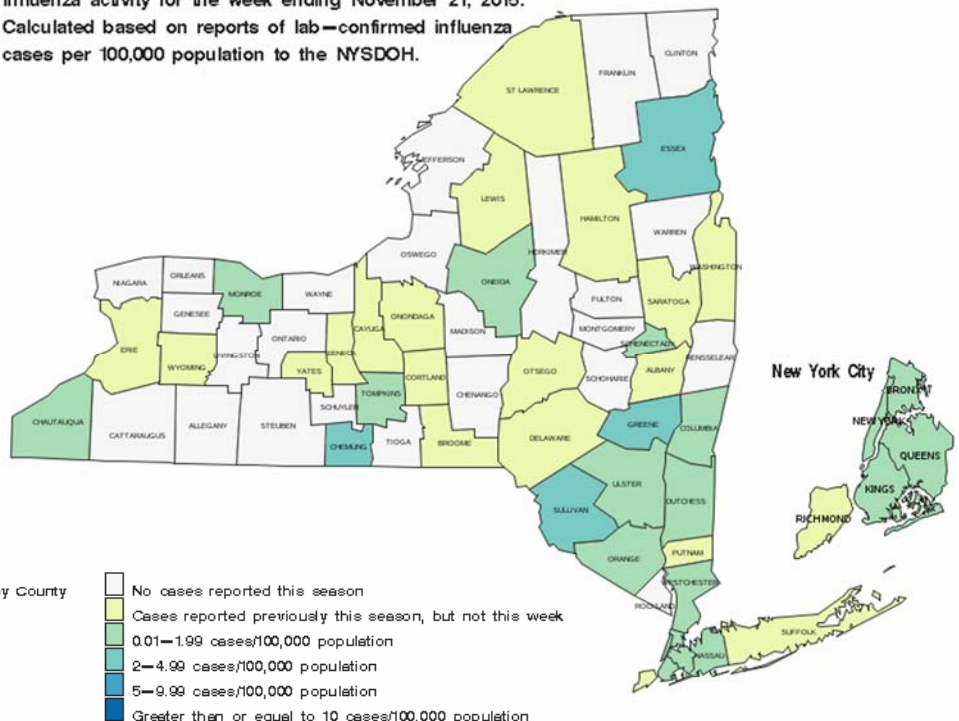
influenza activity for the week ending November 21, 2015. Calculated based on reports of lab–confirmed influenza cases per 100,000 population to the NYSDOH.

CLINTON
FRANKLIN
ST LAWRENCE
ESSEX
JEFFERSON
LEWIS
HAMILTON
WARREN
HERKIMER
OSWEGO
WASHINGTON
NIAGARA
ORLEANS
MONROE
WAYNE
ONEIDA
FULTON
SARATOGA
GENESEE
CAYUGA
ONONDAGA
MADISON
MONTGOMERY
ERIE
ONTARIO
SENECA
SCHENECTADY
RENSSELEAR
WYOMING
LIVINGSTON
YATES
CORTLAND
OTSEGO
SCHOHARIE
ALBANY
TOMPKINS
CHENANGO
CHAUTAUQUA
CATTARAUGUS
ALLEGANY
STEUBEN
SCHUYLER
CHEMUNG
TIOGA
BROOME
DELAWARE
GREENE
COLUMBIA
ULSTER
SULLIVAN
DUTCHESS
ORANGE
PUTNAM
WESTCHESTER
ROCKLAND
SUFFOLK
NASSAU

New York City
BRONX
NEW YORK
QUEENS
KINGS
RICHMOND

y County
No cases reported this season
Cases reported previously this season, but not this week
0.01—1.99 cases/100,000 population
2—4.99 cases/100,000 population
5—9.99 cases/100,000 population
Greater than or equal to 10 cases/100,000 population